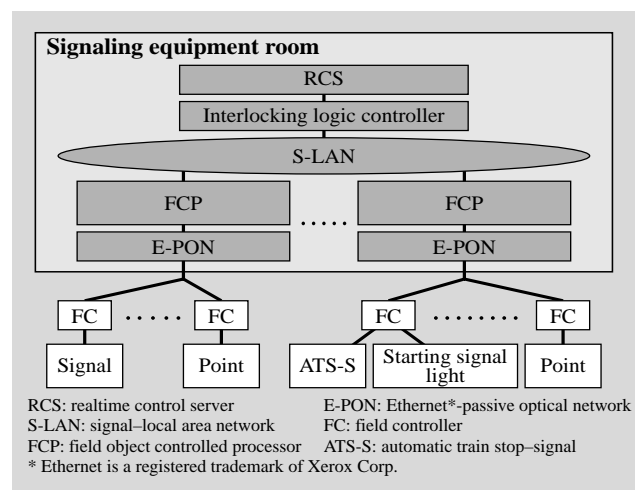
Signaling equipment room

RCS

Interlocking logic controller

S-LAN

FCP

.....

FCP

E-PON

E-PON

FC ..... FC

FC ........ FC

Signal

Point

ATS-S

Starting signal light

Point

RCS: realtime control server
S-LAN: signal–local area network
FCP: field object controlled processor

E-PON: Ethernet*-passive optical network
FC: field controller
ATS-S: automatic train stop–signal

* Ethernet is a registered trademark of Xerox Corp.